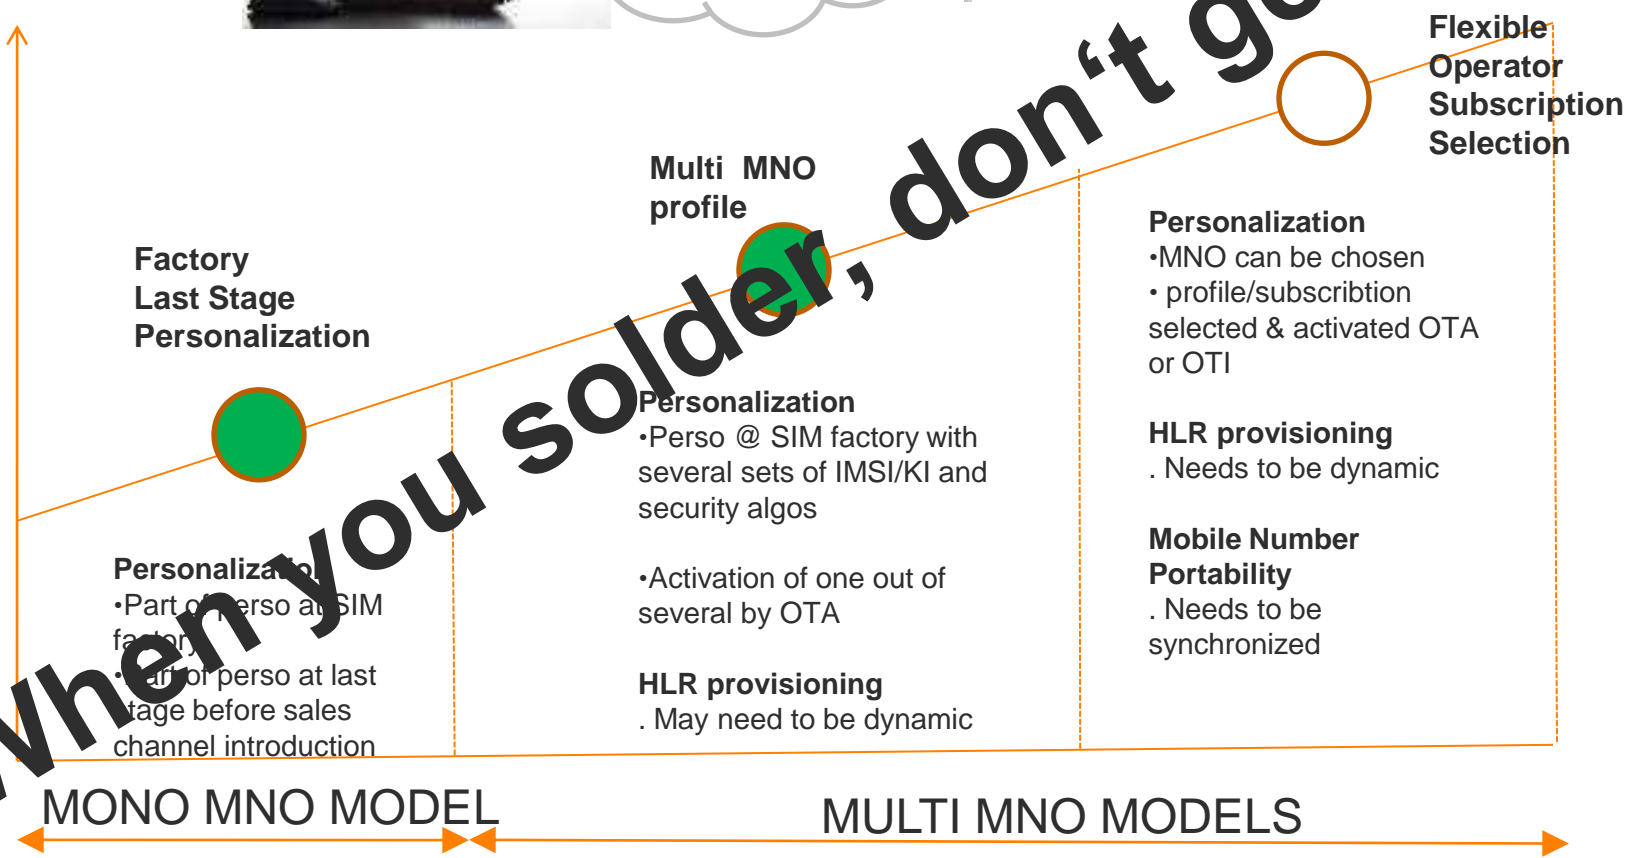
When you solder, don't go

Flexible Operator Subscription Selection

Multi MNO profile

Factory Last Stage Personalization

Personalization
•MNO can be chosen
• profile/subscribtion selected & activated OTA or OTI

HLR provisioning
. Needs to be dynamic

Mobile Number Portability
. Needs to be synchronized

Personalization
•Perso @ SIM factory with several sets of IMSI/KI and security algos

•Activation of one out of several by OTA

HLR provisioning
. May need to be dynamic

Personaliza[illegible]
•Part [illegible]erso a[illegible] SIM fa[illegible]
•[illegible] perso at last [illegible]tage before sales channel introduction

MONO MNO MODEL

MULTI MNO MODELS